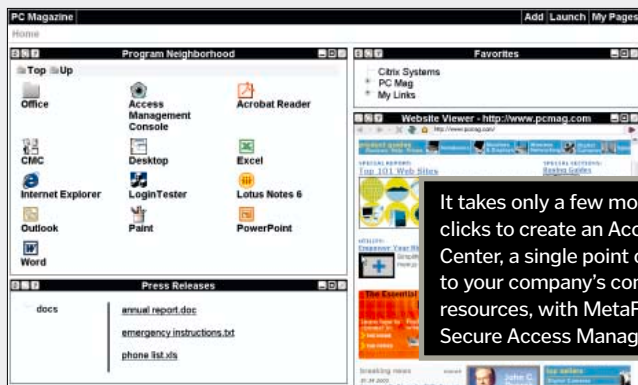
PC Magazine
Add Launch My Pages
Home

Program Neighborhood
Top Up
Office
Access Management Console
Acrobat Reader
CMC
Desktop
Excel
Internet Explorer
LoginTester
Lotus Notes 6
Outlook
Paint
PowerPoint
Word

Press Releases
docs
annual report.doc
emergency instructions.txt
phone list.xls

Favorites
Citrix Systems
PC Mag
My Links

Website Viewer - http://www.pcmag.com
http://www.pcmag.com/
Top 101 Web Sites

It takes only a few mo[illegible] clicks to create an Acc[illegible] Center, a single point o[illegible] to your company's con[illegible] resources, with MetaF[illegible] Secure Access Manag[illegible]